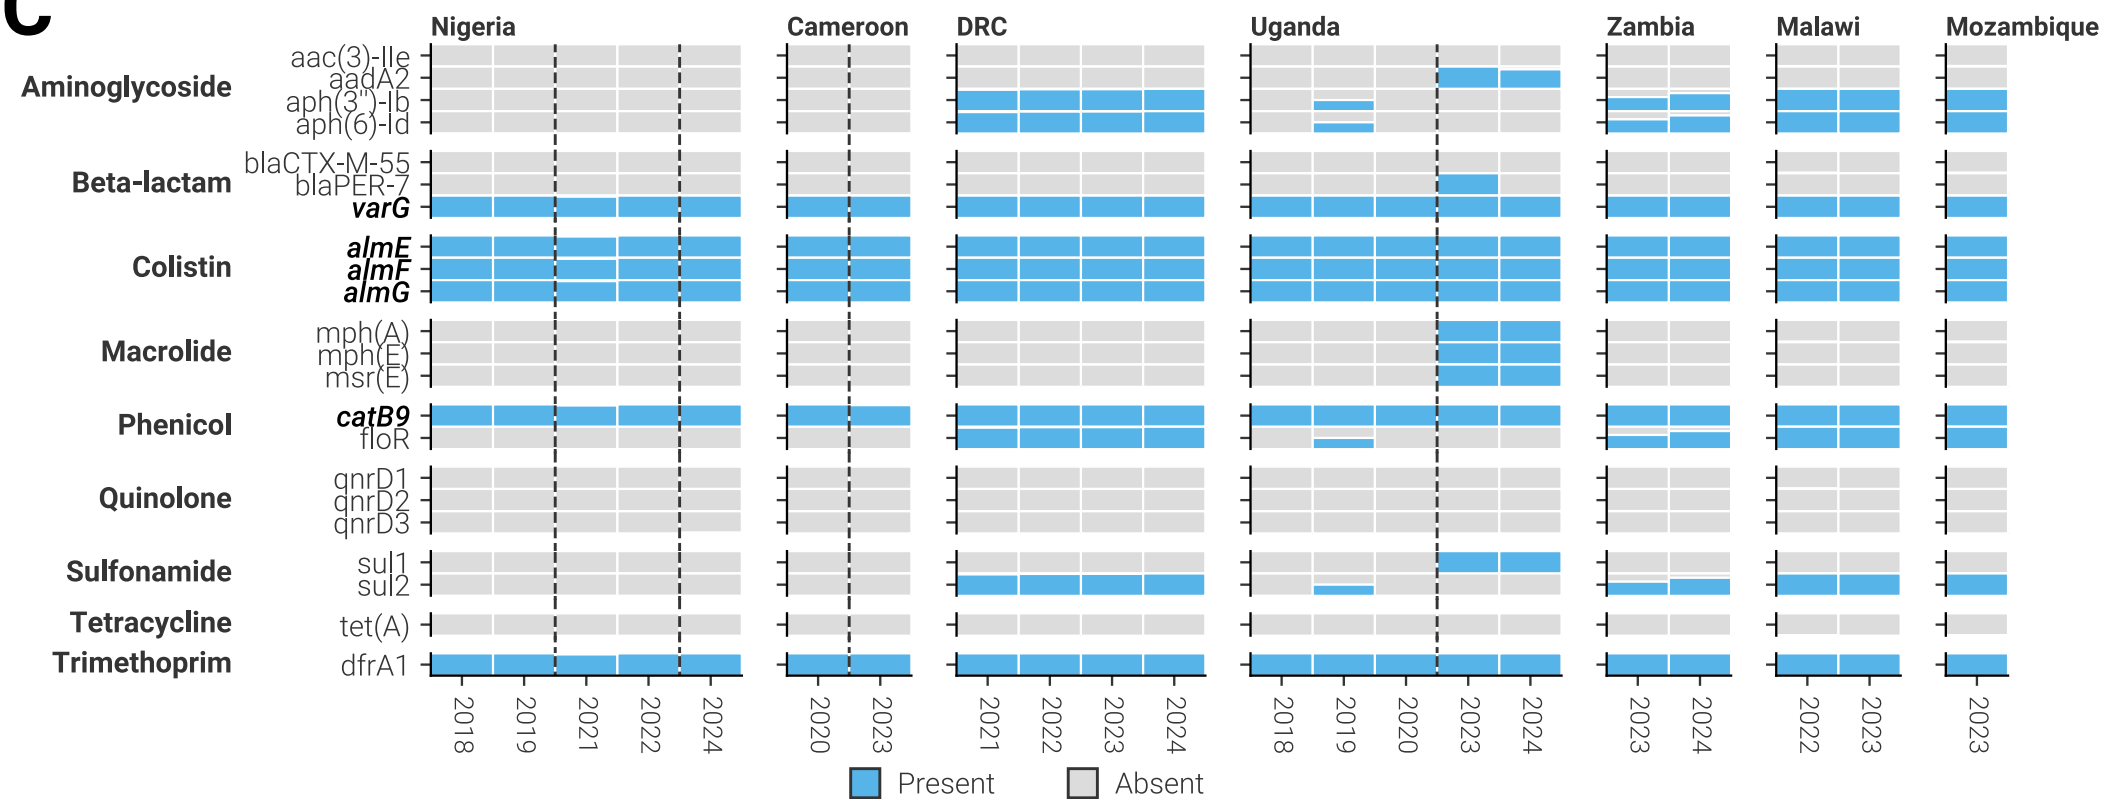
C

Nigeria Cameroon DRC Uganda Zambia Malawi Mozambique

Aminoglycoside
aac(3)-IIe
aadA2
aph(3'')-Ib
aph(6)-Id

Beta-lactam
blaCTX-M-55
blaPER-7
varG

Colistin
almE
almF
almG

Macrolide
mph(A)
mph(E)
msr(E)

Phenicol
catB9
floR

Quinolone
qnrD1
qnrD2
qnrD3

Sulfonamide
sul1
sul2

Tetracycline
tet(A)

Trimethoprim
dfrA1

2018 2019 2021 2022 2024
2020 2023
2021 2022 2023 2024
2018 2019 2020 2023 2024
2023 2024
2022 2023
2023

Present Absent